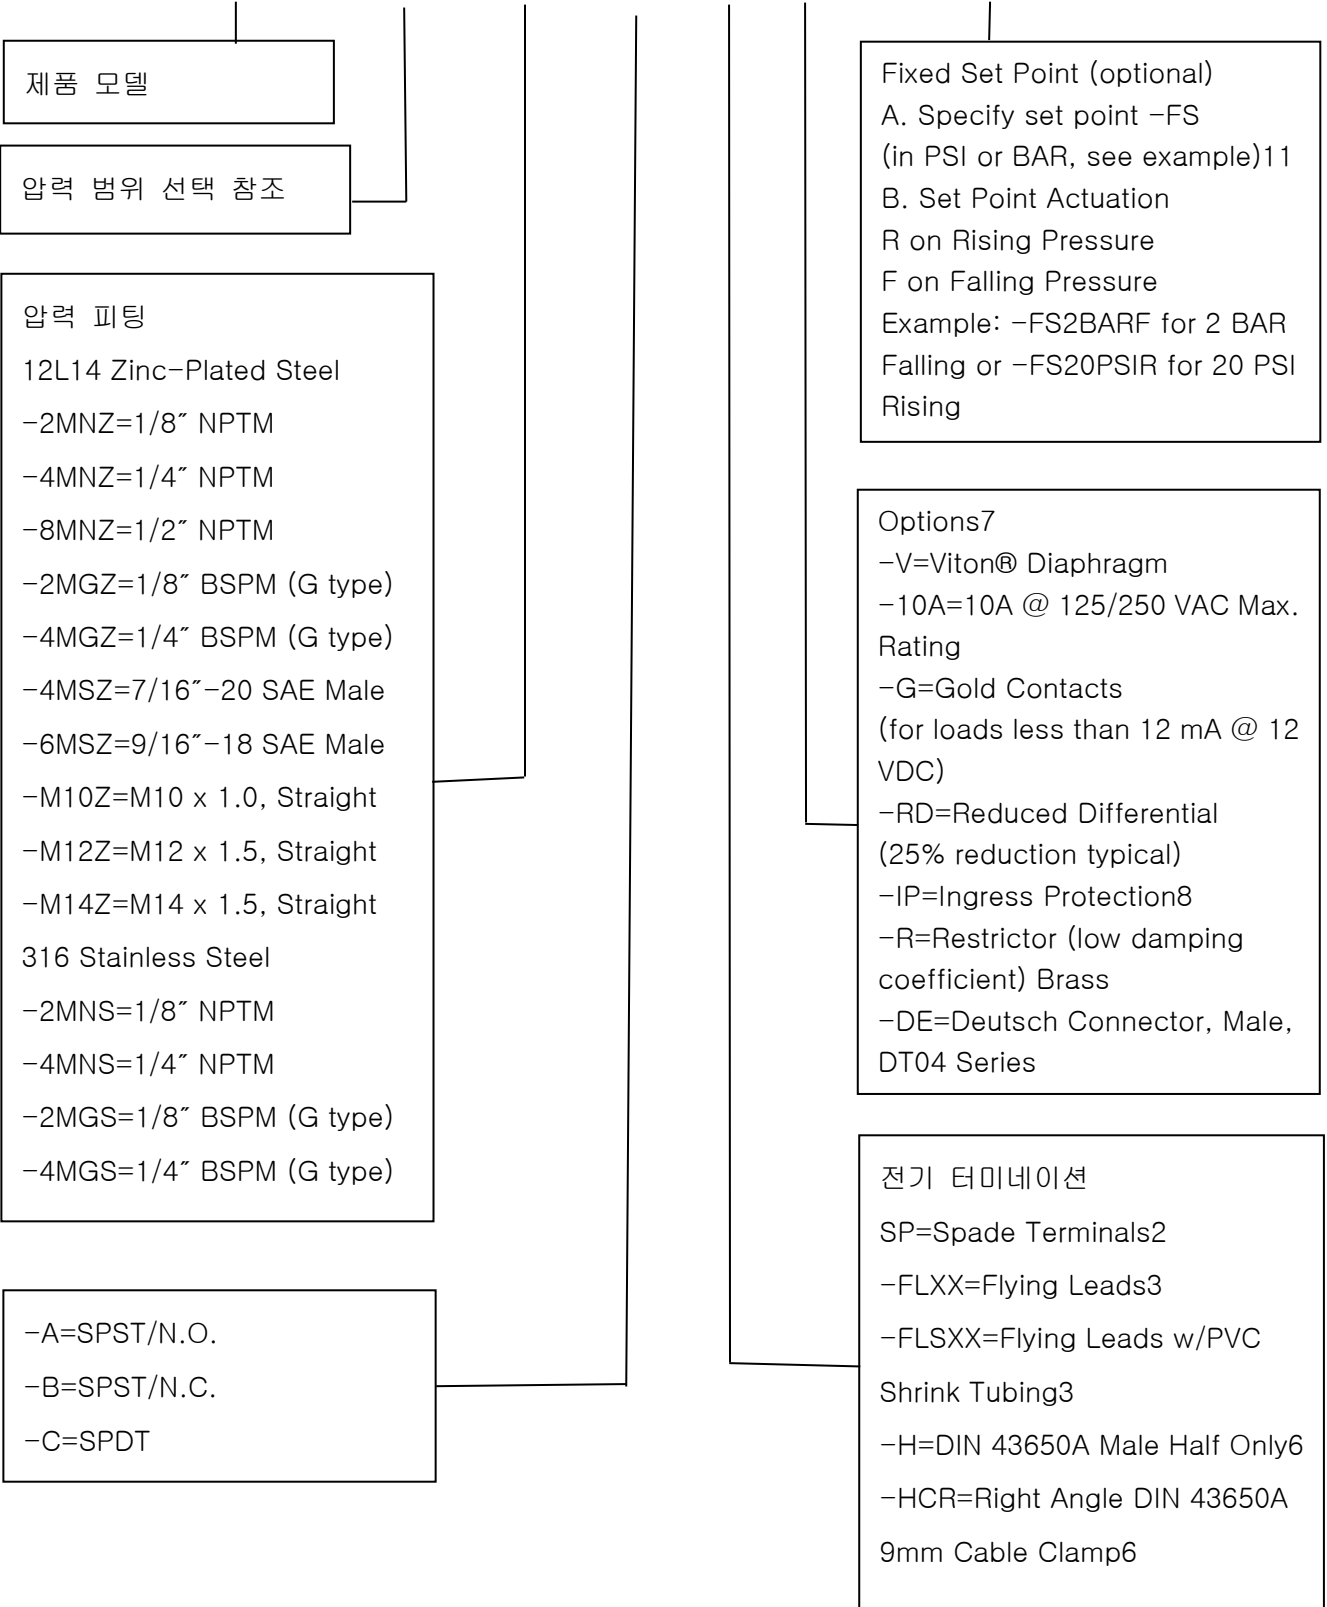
제품 모델

압력 범위 선택 참조

압력 피팅
12L14 Zinc-Plated Steel
-2MNZ=1/8″ NPTM
-4MNZ=1/4″ NPTM
-8MNZ=1/2″ NPTM
-2MGZ=1/8″ BSPM (G type)
-4MGZ=1/4″ BSPM (G type)
-4MSZ=7/16″-20 SAE Male
-6MSZ=9/16″-18 SAE Male
-M10Z=M10 x 1.0, Straight
-M12Z=M12 x 1.5, Straight
-M14Z=M14 x 1.5, Straight
316 Stainless Steel
-2MNS=1/8″ NPTM
-4MNS=1/4″ NPTM
-2MGS=1/8″ BSPM (G type)
-4MGS=1/4″ BSPM (G type)

-A=SPST/N.O.
-B=SPST/N.C.
-C=SPDT

Fixed Set Point (optional)
A. Specify set point -FS
(in PSI or BAR, see example)11
B. Set Point Actuation
R on Rising Pressure
F on Falling Pressure
Example: -FS2BARF for 2 BAR Falling or -FS20PSIR for 20 PSI Rising

Options7
-V=Viton® Diaphragm
-10A=10A @ 125/250 VAC Max. Rating
-G=Gold Contacts
(for loads less than 12 mA @ 12 VDC)
-RD=Reduced Differential
(25% reduction typical)
-IP=Ingress Protection8
-R=Restrictor (low damping coefficient) Brass
-DE=Deutsch Connector, Male, DT04 Series

전기 터미네이션
SP=Spade Terminals2
-FLXX=Flying Leads3
-FLSXX=Flying Leads w/PVC Shrink Tubing3
-H=DIN 43650A Male Half Only6
-HCR=Right Angle DIN 43650A 9mm Cable Clamp6